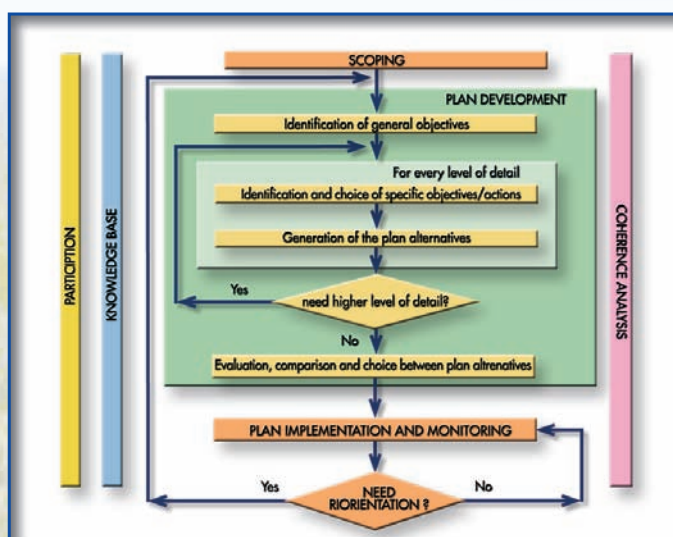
SCOPING

PLAN DEVELOPMENT

Identification of general objectives

For every level of detail

Identification and choice of specific objectives/actions

Generation of the plan alternatives

Yes

need higher level of detail?

No

Evaluation, comparison and choice between plan altrenatives

PLAN IMPLEMENTATION AND MONITORING

Yes

NEED RIORIENTATION ?

No

PARTICIPTION

KNOWLEDGE BASE

COHERENCE ANALYSIS